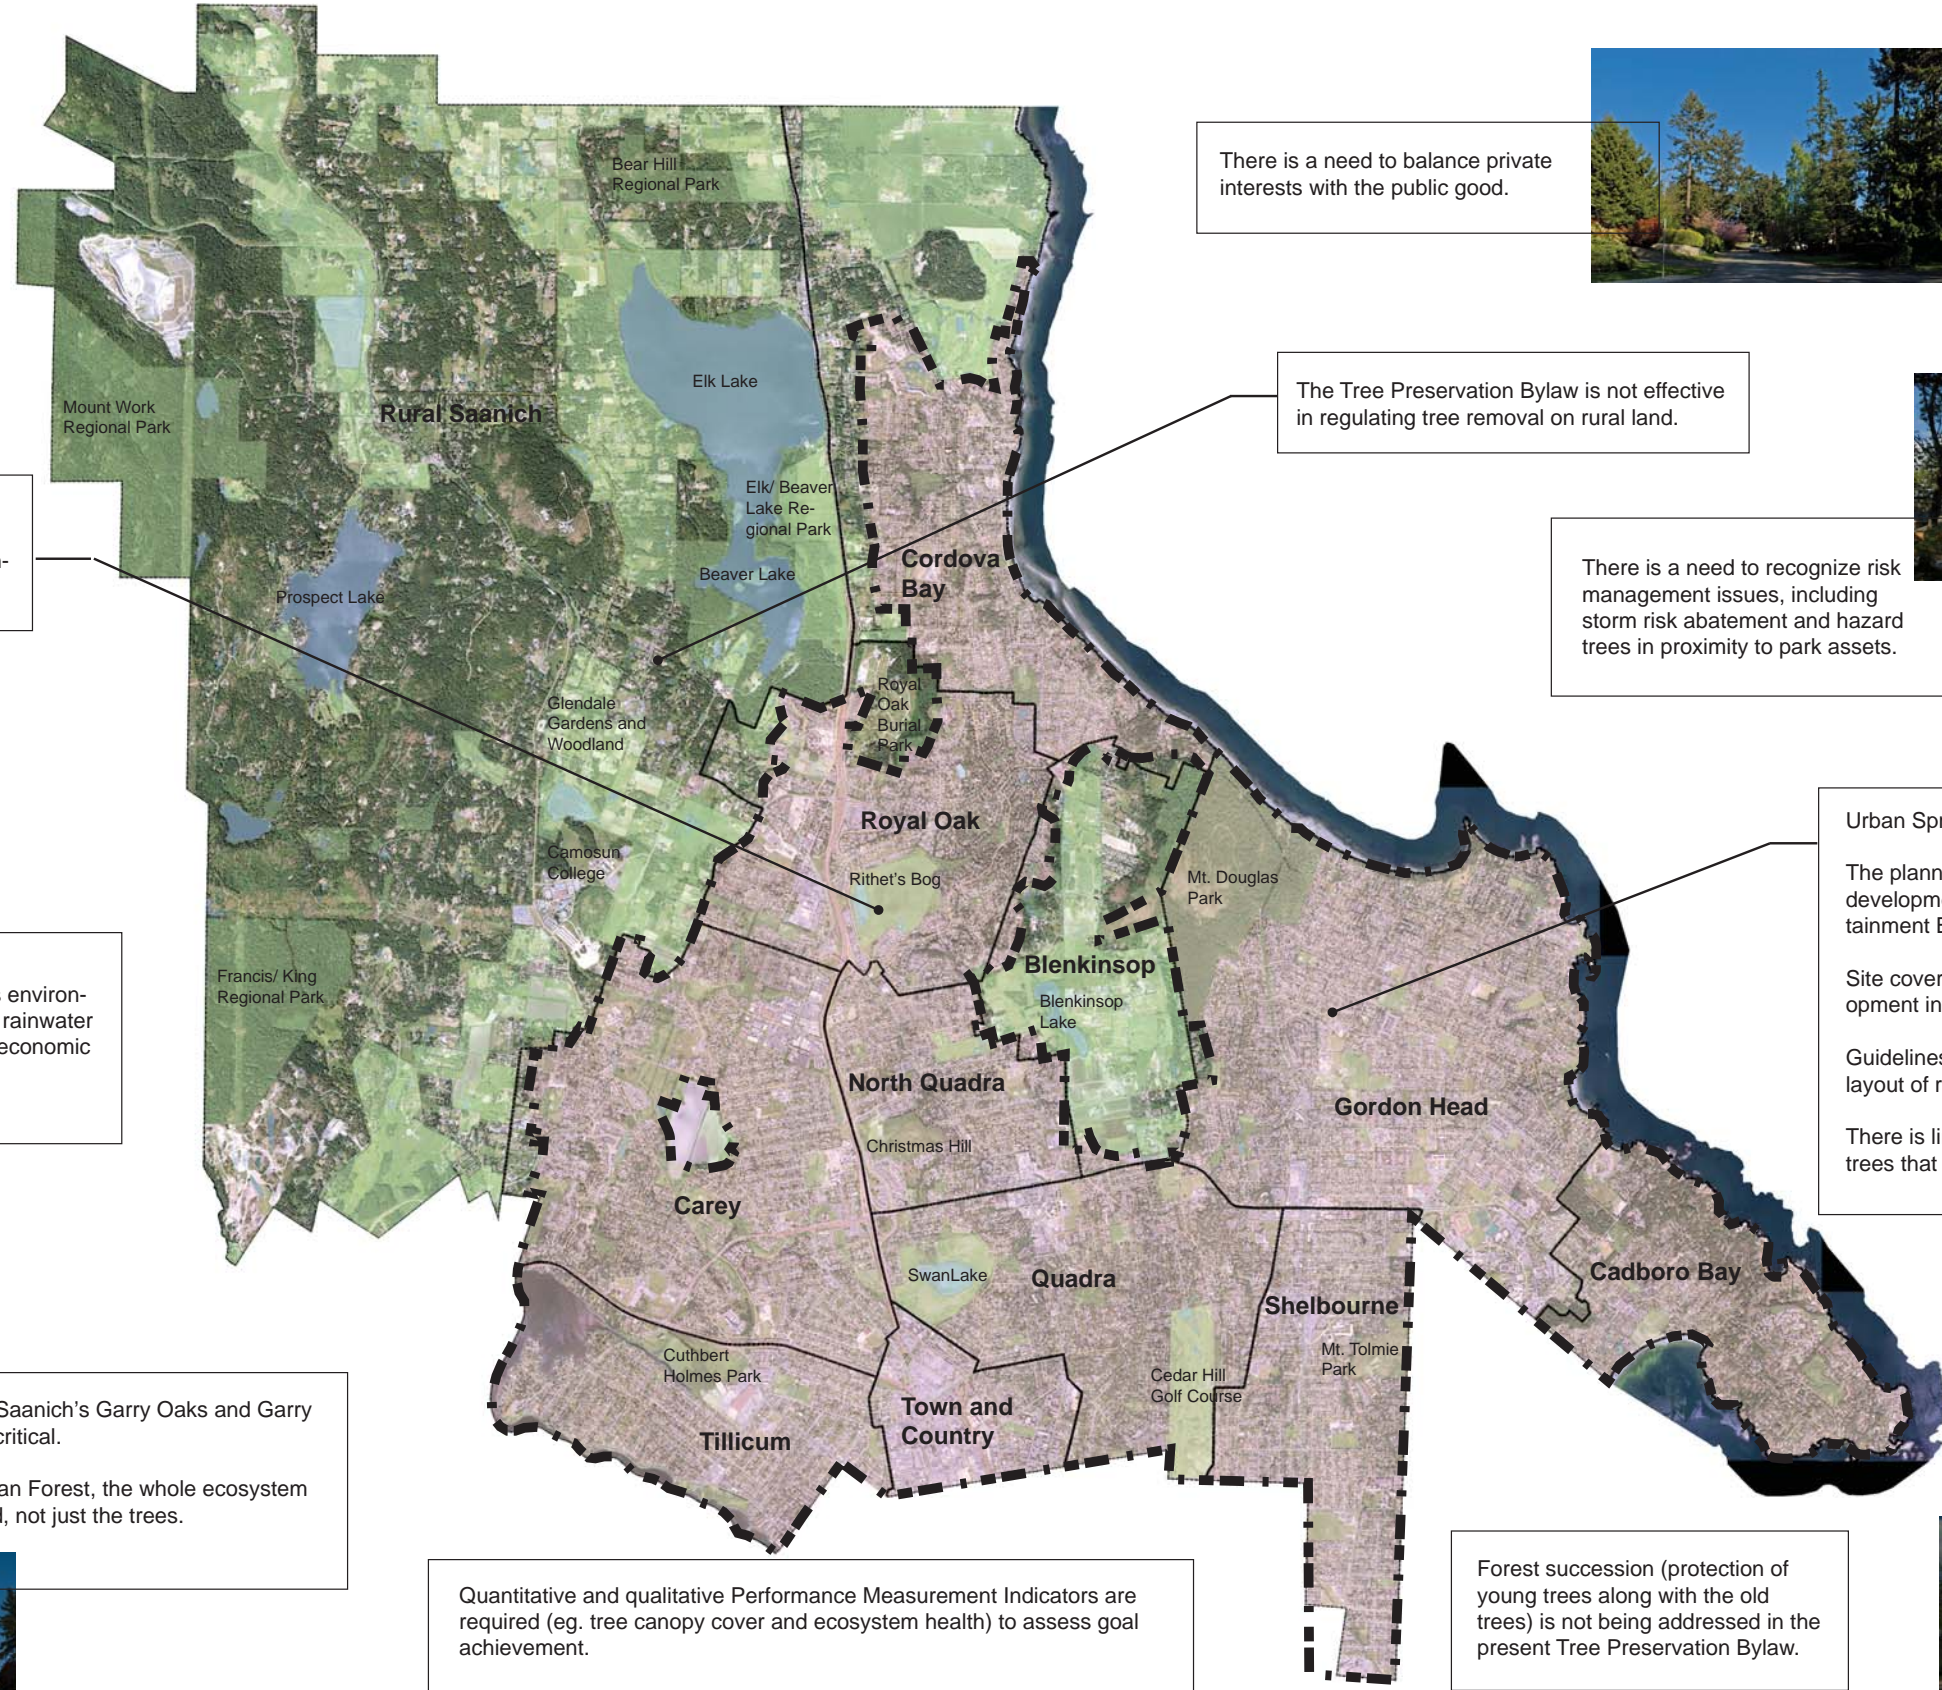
There is a need to balance private interests with the public good.

The Tree Preservation Bylaw is not effective in regulating tree removal on rural land.

There is a need to recognize risk management issues, including storm risk abatement and hazard trees in proximity to park assets.

Urban Spr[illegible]

The plann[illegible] developm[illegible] tainment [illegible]

Site cover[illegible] opment in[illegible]

Guidelines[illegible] layout of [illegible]

There is li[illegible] trees that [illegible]

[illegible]-

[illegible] environ- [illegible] rainwater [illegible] economic

Saanich's Garry Oaks and Garry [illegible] critical.

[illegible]an Forest, the whole ecosystem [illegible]d, not just the trees.

Quantitative and qualitative Performance Measurement Indicators are required (eg. tree canopy cover and ecosystem health) to assess goal achievement.

Forest succession (protection of young trees along with the old trees) is not being addressed in the present Tree Preservation Bylaw.

Bear Hill Regional Park
Mount Work Regional Park
Rural Saanich
Elk Lake
Elk/ Beaver Lake Regional Park
Beaver Lake
Prospect Lake
Cordova Bay
Royal Oak Burial Park
Glendale Gardens and Woodland
Royal Oak
Camosun College
Rithet's Bog
Mt. Douglas Park
Blenkinsop
Blenkinsop Lake
Francis/ King Regional Park
North Quadra
Gordon Head
Christmas Hill
Carey
Cadboro Bay
SwanLake
Quadra
Shelbourne
Mt. Tolmie Park
Cuthbert Holmes Park
Cedar Hill Golf Course
Town and Country
Tillicum